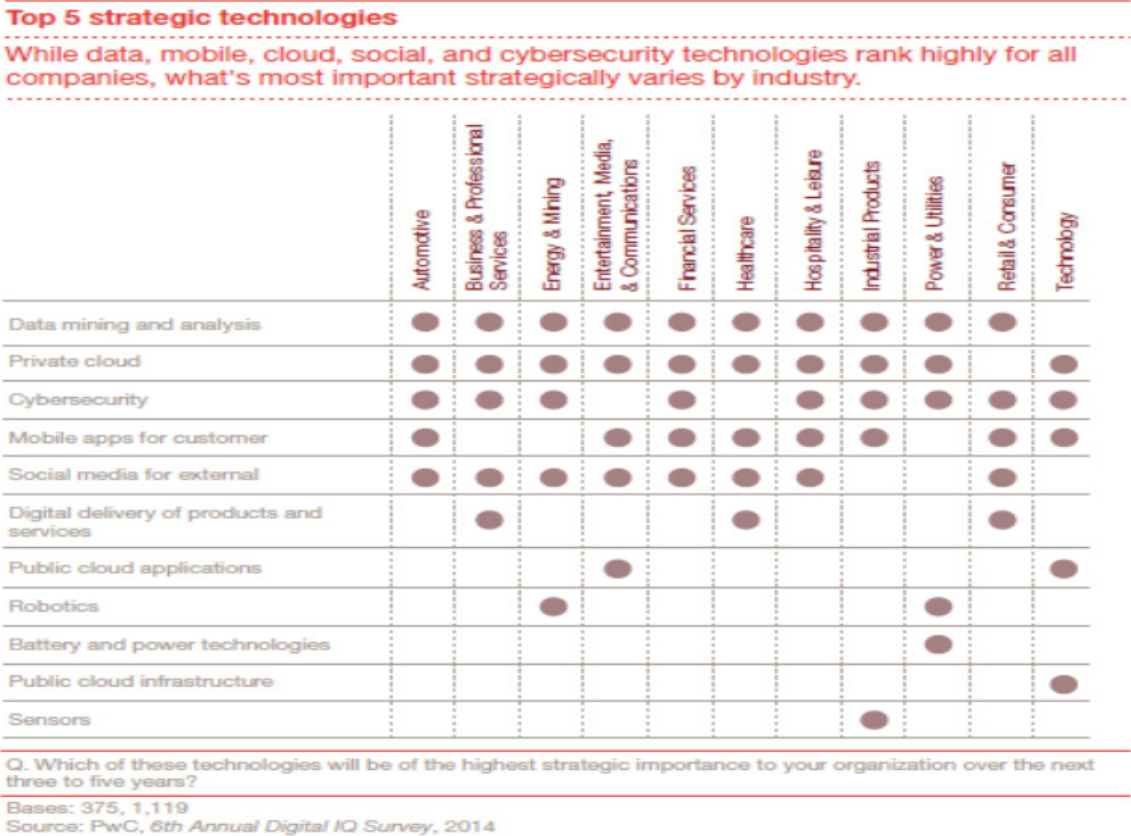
Top 5 strategic technologies

While data, mobile, cloud, social, and cybersecurity technologies rank highly for all companies, what's most important strategically varies by industry.

| | Automotive | Business & Professional Services | Energy & Mining | Entertainment, Media, & Communications | Financial Services | Healthcare | Hospitality & Leisure | Industrial Products | Power & Utilities | Retail & Consumer | Technology |
|---|---|---|---|---|---|---|---|---|---|---|---|
| Data mining and analysis | ● | ● | ● | ● | ● | ● | ● | ● | ● | ● | |
| Private cloud | ● | ● | ● | ● | ● | ● | ● | ● | ● | | ● |
| Cybersecurity | ● | ● | ● | | ● | | ● | ● | ● | ● | ● |
| Mobile apps for customer | ● | | | ● | ● | ● | ● | ● | | ● | ● |
| Social media for external | ● | ● | ● | ● | ● | ● | ● | | | ● | |
| Digital delivery of products and services | | ● | | | | ● | | | | ● | |
| Public cloud applications | | | | ● | | | | | | | ● |
| Robotics | | | ● | | | | | | ● | | |
| Battery and power technologies | | | | | | | | | ● | | |
| Public cloud infrastructure | | | | | | | | | | | ● |
| Sensors | | | | | | | | ● | | | |

Q. Which of these technologies will be of the highest strategic importance to your organization over the next three to five years?

Bases: 375, 1,119
Source: PwC, 6th Annual Digital IQ Survey, 2014